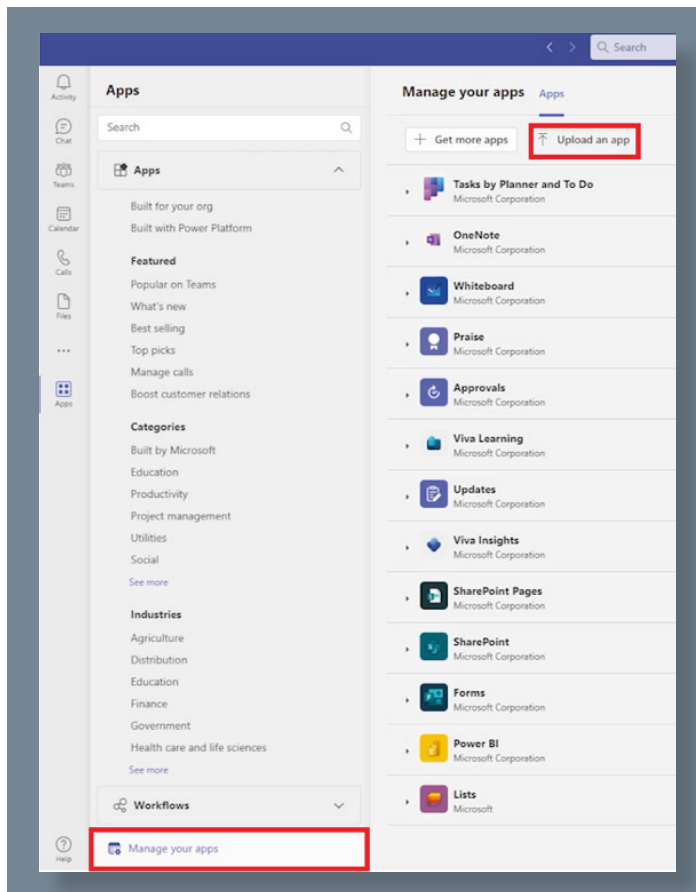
Search

Activity
Chat
Teams
Calendar
Calls
Files
...
Apps

Help

Apps

Search

Apps

Built for your org
Built with Power Platform

Featured
Popular on Teams
What's new
Best selling
Top picks
Manage calls
Boost customer relations

Categories
Built by Microsoft
Education
Productivity
Project management
Utilities
Social
See more

Industries
Agriculture
Distribution
Education
Finance
Government
Health care and life sciences
See more

Workflows

Manage your apps

Manage your apps Apps

+ Get more apps
Upload an app

Tasks by Planner and To Do
Microsoft Corporation

OneNote
Microsoft Corporation

Whiteboard
Microsoft Corporation

Praise
Microsoft Corporation

Approvals
Microsoft Corporation

Viva Learning
Microsoft Corporation

Updates
Microsoft Corporation

Viva Insights
Microsoft Corporation

SharePoint Pages
Microsoft Corporation

SharePoint
Microsoft Corporation

Forms
Microsoft Corporation

Power BI
Microsoft Corporation

Lists
Microsoft